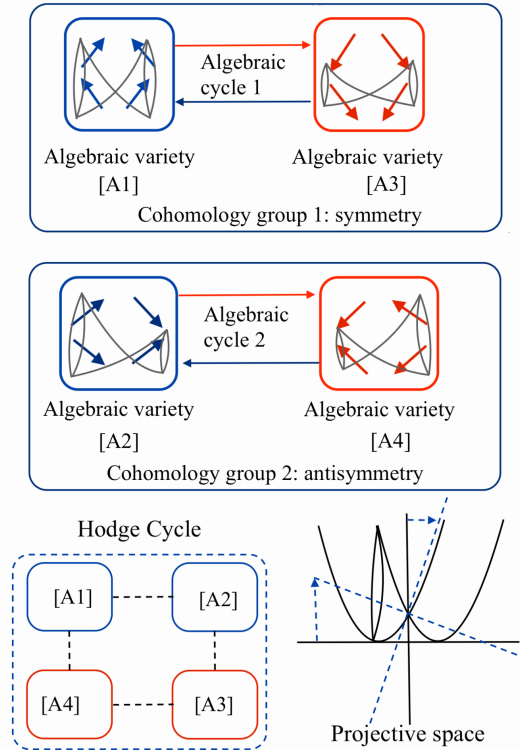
Algebraic cycle 1

Algebraic variety
[A1]

Algebraic variety
[A3]

Cohomology group 1: symmetry

Algebraic cycle 2

Algebraic variety
[A2]

Algebraic variety
[A4]

Cohomology group 2: antisymmetry

Hodge Cycle

[A1]

[A2]

[A4]

[A3]

Projective space